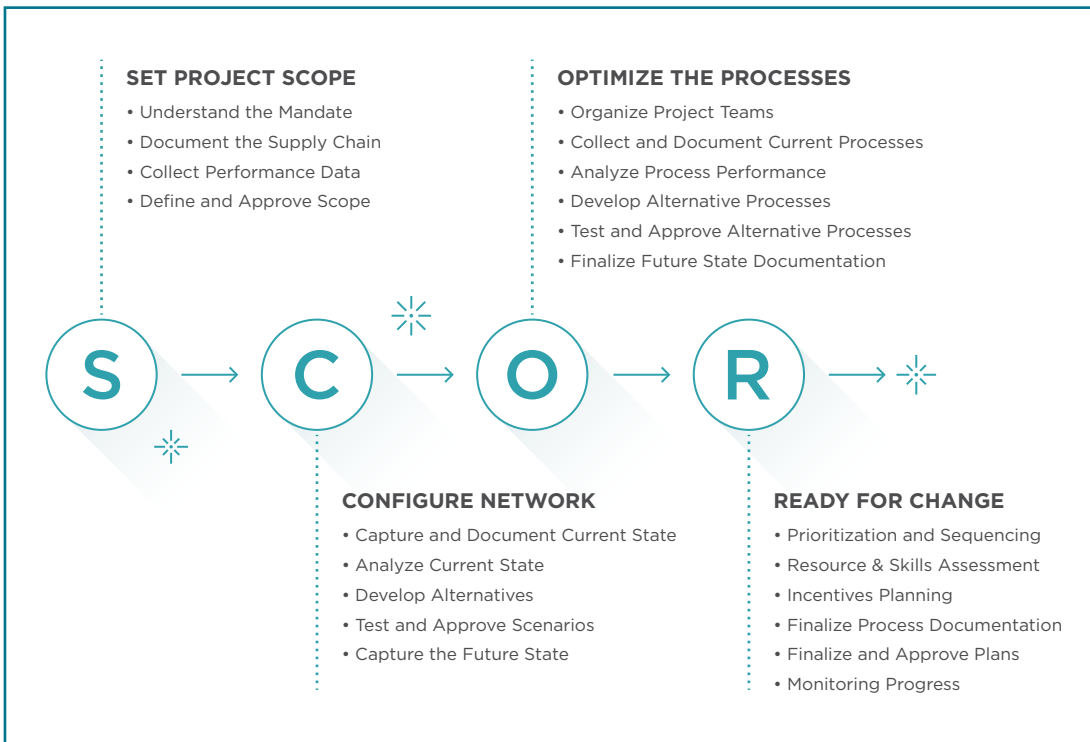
SET PROJECT SCOPE
• Understand the Mandate
• Document the Supply Chain
• Collect Performance Data
• Define and Approve Scope

OPTIMIZE THE PROCESSES
• Organize Project Teams
• Collect and Document Current Processes
• Analyze Process Performance
• Develop Alternative Processes
• Test and Approve Alternative Processes
• Finalize Future State Documentation

S C O R

CONFIGURE NETWORK
• Capture and Document Current State
• Analyze Current State
• Develop Alternatives
• Test and Approve Scenarios
• Capture the Future State

READY FOR CHANGE
• Prioritization and Sequencing
• Resource & Skills Assessment
• Incentives Planning
• Finalize Process Documentation
• Finalize and Approve Plans
• Monitoring Progress